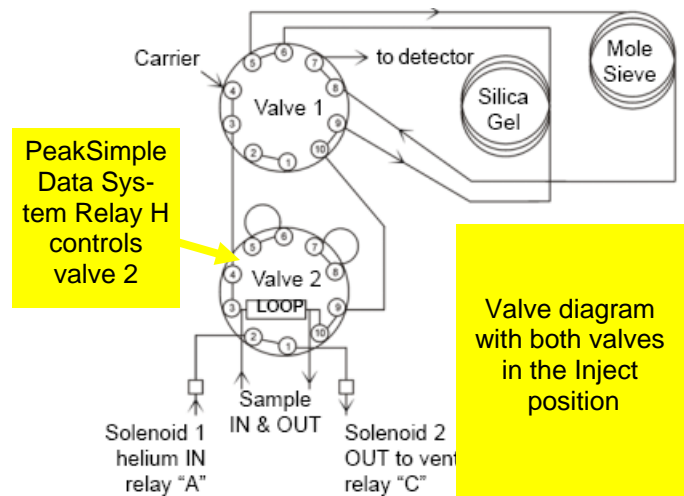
Carrier

to detector

Mole Sieve

Silica Gel

Valve 1

5 6 7 8 9 10 1 2 3 4

PeakSimple Data System Relay H controls valve 2

Valve 2

5 6 7 8 9 10 1 2 3 4

LOOP

Valve diagram with both valves in the Inject position

Sample IN & OUT

Solenoid 1 helium IN relay "A"

Solenoid 2 OUT to vent relay "C"